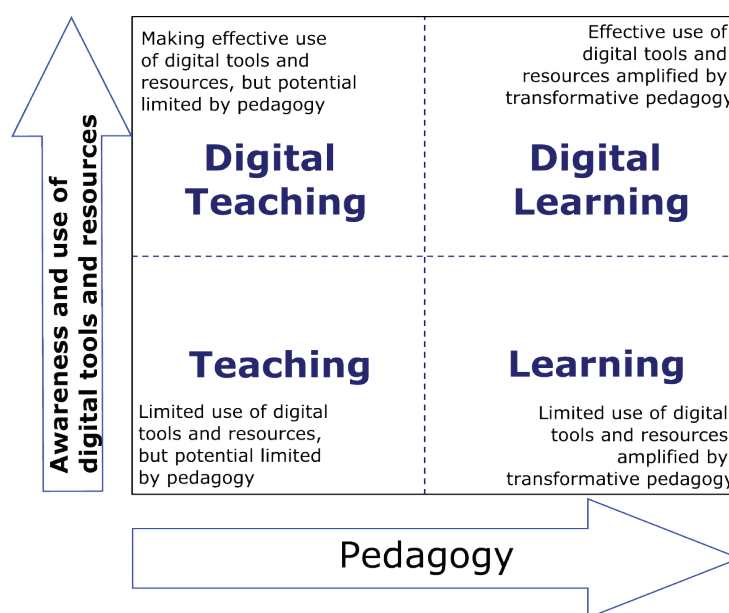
Awareness and use of digital tools and resources

Making effective use of digital tools and resources, but potential limited by pedagogy

Effective use of digital tools and resources amplified by transformative pedagogy

Digital Teaching

Digital Learning

Teaching

Learning

Limited use of digital tools and resources, but potential limited by pedagogy

Limited use of digital tools and resources amplified by transformative pedagogy

Pedagogy